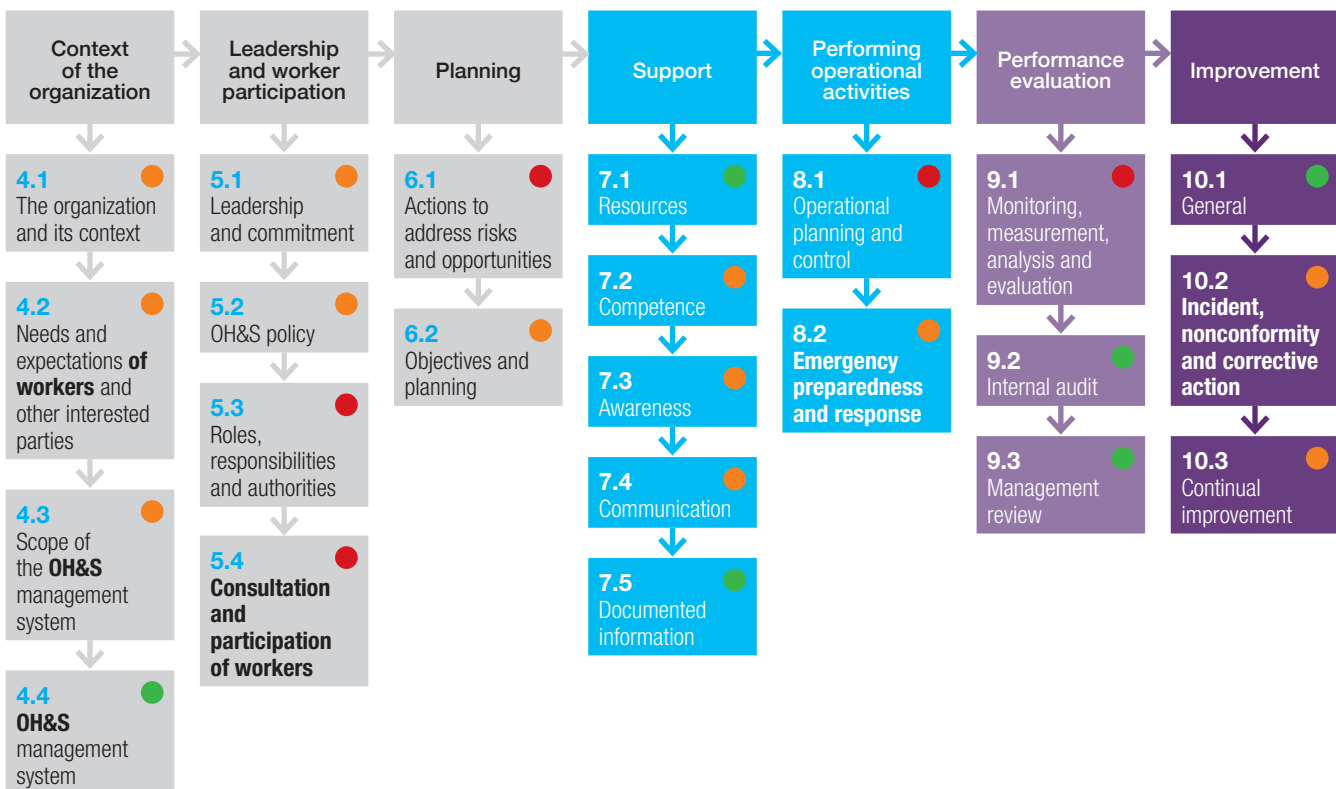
Context of the organization

Leadership and worker participation

Planning

Support

Performing operational activities

Performance evaluation

Improvement

4.1
The organization and its context

4.2
Needs and expectations **of workers** and other interested parties

4.3
Scope of the **OH&S** management system

4.4
**OH&S** management system

5.1
Leadership and commitment

5.2
OH&S policy

5.3
Roles, responsibilities and authorities

5.4
**Consultation and participation of workers**

6.1
Actions to address risks and opportunities

6.2
Objectives and planning

7.1
Resources

7.2
Competence

7.3
Awareness

7.4
Communication

7.5
Documented information

8.1
Operational planning and control

8.2
**Emergency preparedness and response**

9.1
Monitoring, measurement, analysis and evaluation

9.2
Internal audit

9.3
Management review

10.1
General

10.2
**Incident, nonconformity and corrective action**

10.3
Continual improvement